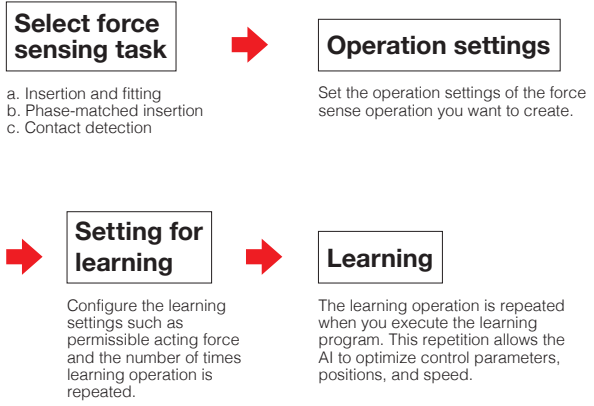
Select force sensing task

a. Insertion and fitting
b. Phase-matched insertion
c. Contact detection

Operation settings

Set the operation settings of the force sense operation you want to create.

Setting for learning

Configure the learning settings such as permissible acting force and the number of times learning operation is repeated.

Learning

The learning operation is repeated when you execute the learning program. This repetition allows the AI to optimize control parameters, positions, and speed.